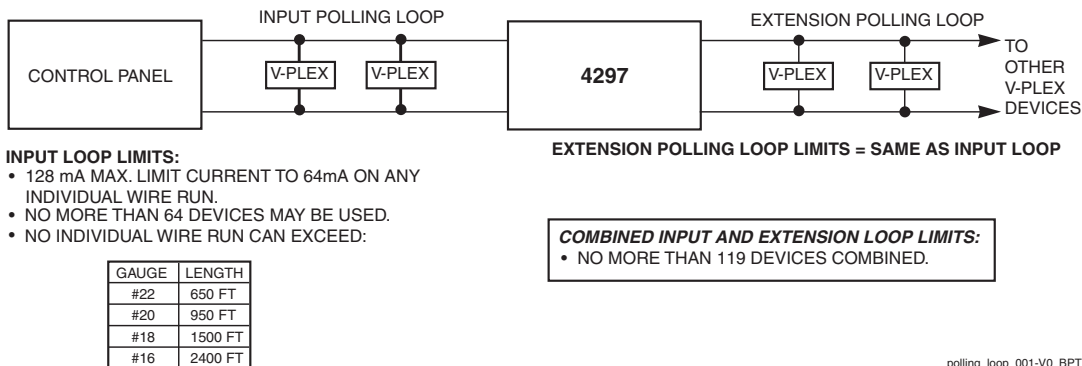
INPUT POLLING LOOP

EXTENSION POLLING LOOP

CONTROL PANEL

V-PLEX

V-PLEX

4297

V-PLEX

V-PLEX

TO OTHER V-PLEX DEVICES

INPUT LOOP LIMITS:
• 128 mA MAX. LIMIT CURRENT TO 64mA ON ANY INDIVIDUAL WIRE RUN.
• NO MORE THAN 64 DEVICES MAY BE USED.
• NO INDIVIDUAL WIRE RUN CAN EXCEED:

| GAUGE | LENGTH |
|---|---|
| #22 | 650 FT |
| #20 | 950 FT |
| #18 | 1500 FT |
| #16 | 2400 FT |

EXTENSION POLLING LOOP LIMITS = SAME AS INPUT LOOP

COMBINED INPUT AND EXTENSION LOOP LIMITS:
• NO MORE THAN 119 DEVICES COMBINED.

polling_loop_001-V0_BPT